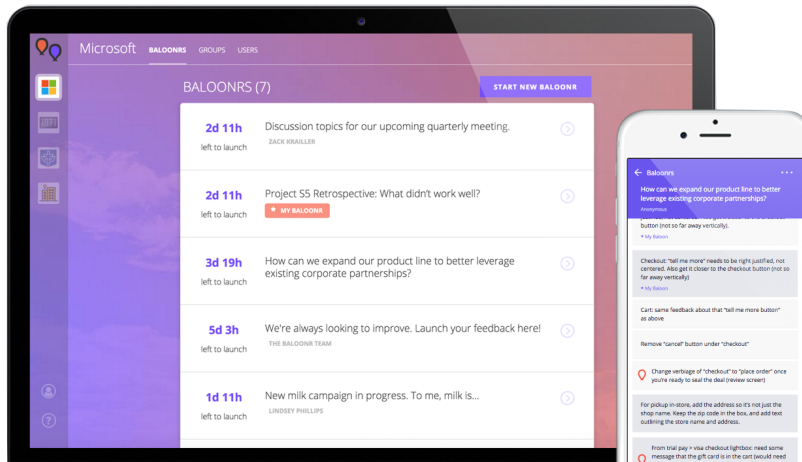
Microsoft BALOONRS GROUPS USERS

BALOONRS (7)

START NEW BALOONR

2d 11h
left to launch
Discussion topics for our upcoming quarterly meeting.
ZACK KRAILLER

2d 11h
left to launch
Project S5 Retrospective: What didn't work well?
MY BALOONR

3d 19h
left to launch
How can we expand our product line to better leverage existing corporate partnerships?

5d 3h
left to launch
We're always looking to improve. Launch your feedback here!
THE BALOONR TEAM

1d 11h
left to launch
New milk campaign in progress. To me, milk is...
LINDSEY PHILLIPS

Baloonrs

How can we expand our product line to better leverage existing corporate partnerships?
Anonymous

button (not so far away vertically).
My Baloon

Checkout: "tell me more" needs to be right justified, not centered. Also get it closer to the checkout button (not so far away vertically)
My Baloon

Cart: same feedback about that "tell me more button" as above

Remove "cancel" button under "checkout"

Change verbiage of "checkout" to "place order" once you're ready to seal the deal (review screen)

For pickup in-store, add the address so it's not just the shop name. Keep the zip code in the box, and add text outlining the store name and address.

From trial pay > visa checkout lightbox: need some message that the gift card is in the cart (would need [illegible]